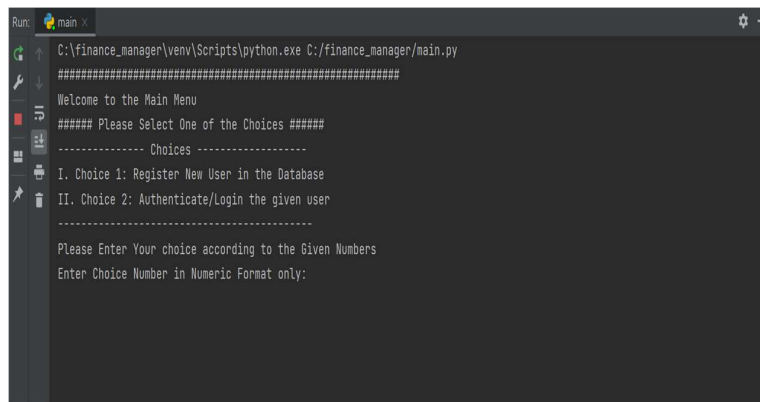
Run: main ×

C:\finance_manager\venv\Scripts\python.exe C:/finance_manager/main.py
############################################################
Welcome to the Main Menu
###### Please Select One of the Choices ######
--------------- Choices -------------------
I. Choice 1: Register New User in the Database
II. Choice 2: Authenticate/Login the given user
--------------------------------------------
Please Enter Your choice according to the Given Numbers
Enter Choice Number in Numeric Format only: